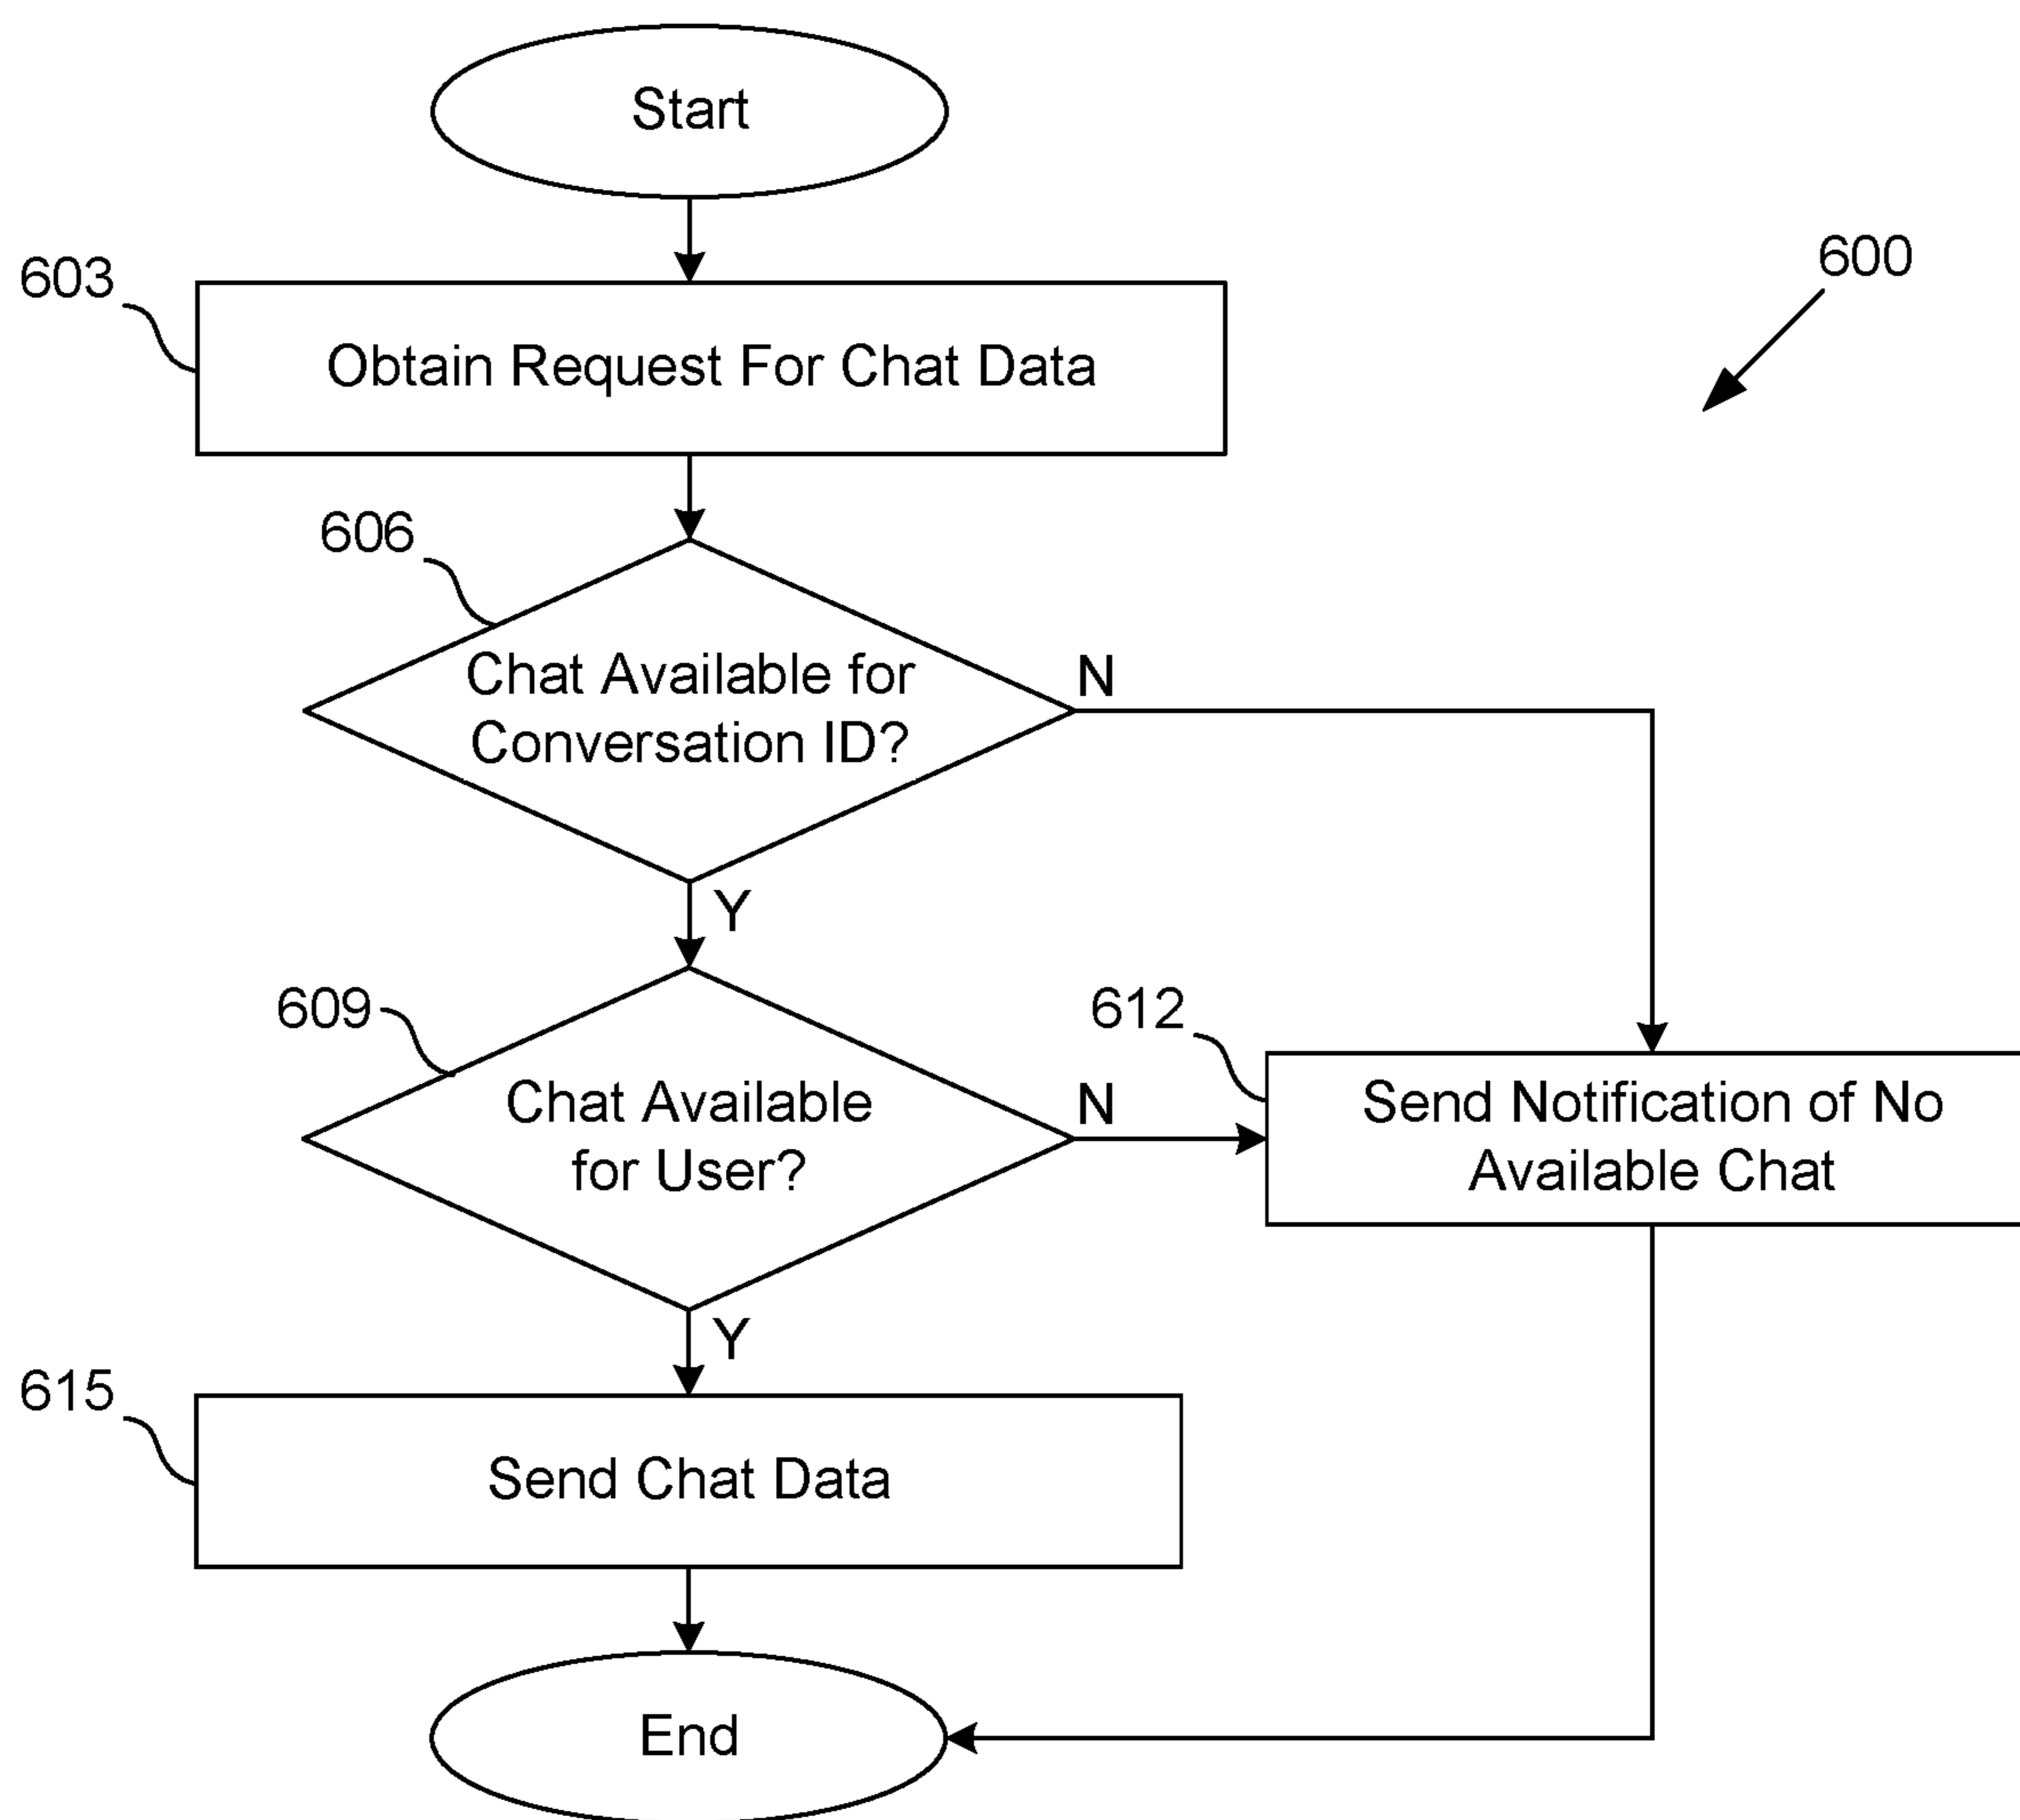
Start

600

603

Obtain Request For Chat Data

606

Chat Available for Conversation ID?

N

Y

609

Chat Available for User?

N

612

Send Notification of No Available Chat

Y

615

Send Chat Data

End